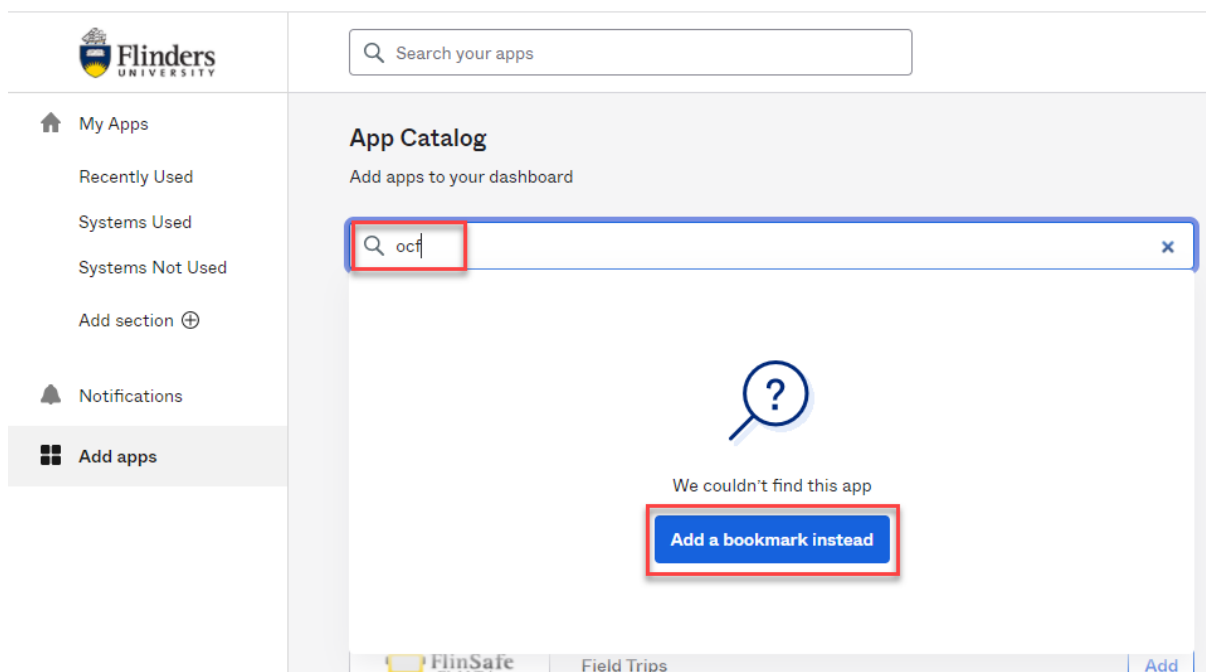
Flinders
UNIVERSITY

Search your apps

My Apps

Recently Used

Systems Used

Systems Not Used

Add section ⊕

Notifications

Add apps

App Catalog

Add apps to your dashboard

ocf

×

?

We couldn't find this app

Add a bookmark instead

FlinSafe

Field Trips

Add